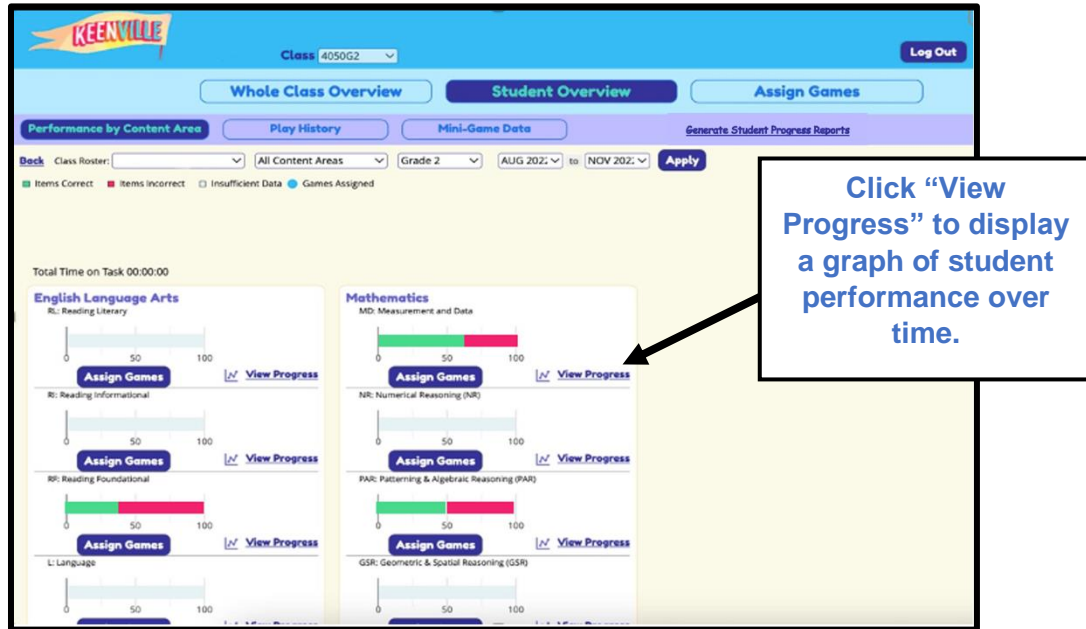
KEENVILLE

Class 4050G2

Log Out

Whole Class Overview

Student Overview

Assign Games

Performance by Content Area

Play History

Mini-Game Data

Generate Student Progress Reports

Back Class Roster: All Content Areas Grade 2 AUG 202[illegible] to NOV 202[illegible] Apply

Items Correct Items Incorrect Insufficient Data Games Assigned

Click "View Progress" to display a graph of student performance over time.

Total Time on Task 00:00:00

English Language Arts

RL: Reading Literary

0 50 100

Assign Games View Progress

RI: Reading Informational

0 50 100

Assign Games View Progress

RF: Reading Foundational

0 50 100

Assign Games View Progress

L: Language

0 50 100

Mathematics

MD: Measurement and Data

0 50 100

Assign Games View Progress

NR: Numerical Reasoning (NR)

0 50 100

Assign Games View Progress

PAR: Patterning & Algebraic Reasoning (PAR)

0 50 100

Assign Games View Progress

GSR: Geometric & Spatial Reasoning (GSR)

0 50 100